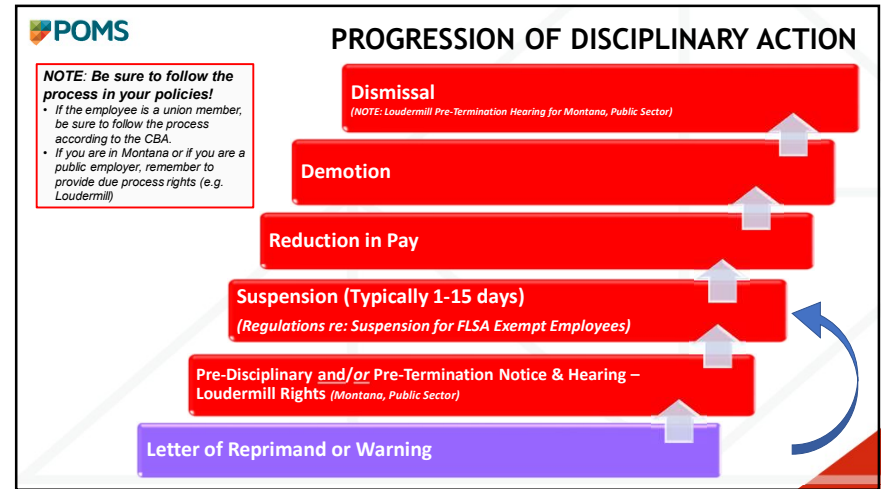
POMS

PROGRESSION OF DISCIPLINARY ACTION

NOTE: Be sure to follow the process in your policies!

• If the employee is a union member, be sure to follow the process according to the CBA.
• If you are in Montana or if you are a public employer, remember to provide due process rights (e.g. Loudermill)

Dismissal
(NOTE: Loudermill Pre-Termination Hearing for Montana, Public Sector)

Demotion

Reduction in Pay

Suspension (Typically 1-15 days)
(Regulations re: Suspension for FLSA Exempt Employees)

Pre-Disciplinary and/or Pre-Termination Notice & Hearing – Loudermill Rights (Montana, Public Sector)

Letter of Reprimand or Warning